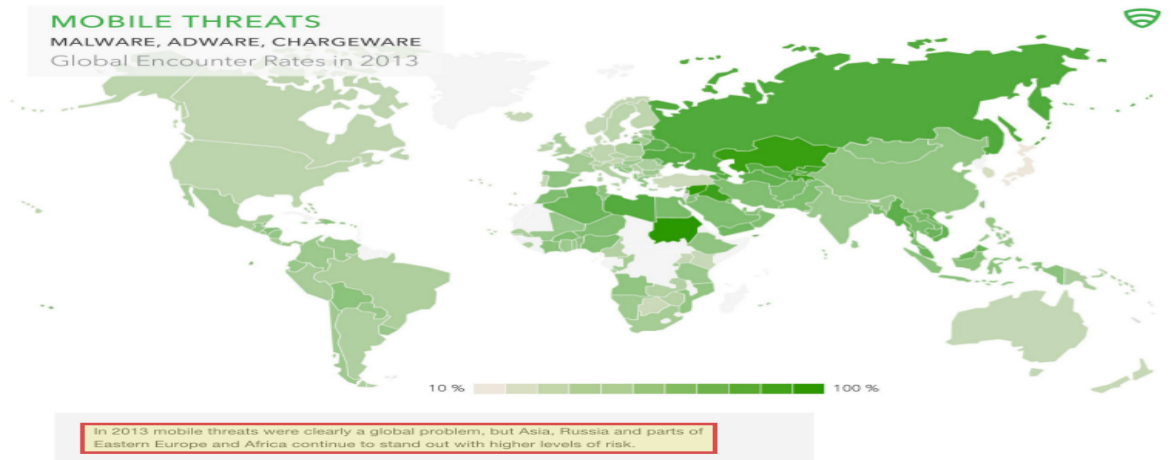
MOBILE THREATS
MALWARE, ADWARE, CHARGEWARE
Global Encounter Rates in 2013

10 %

100 %

In 2013 mobile threats were clearly a global problem, but Asia, Russia and parts of Eastern Europe and Africa continue to stand out with higher levels of risk.